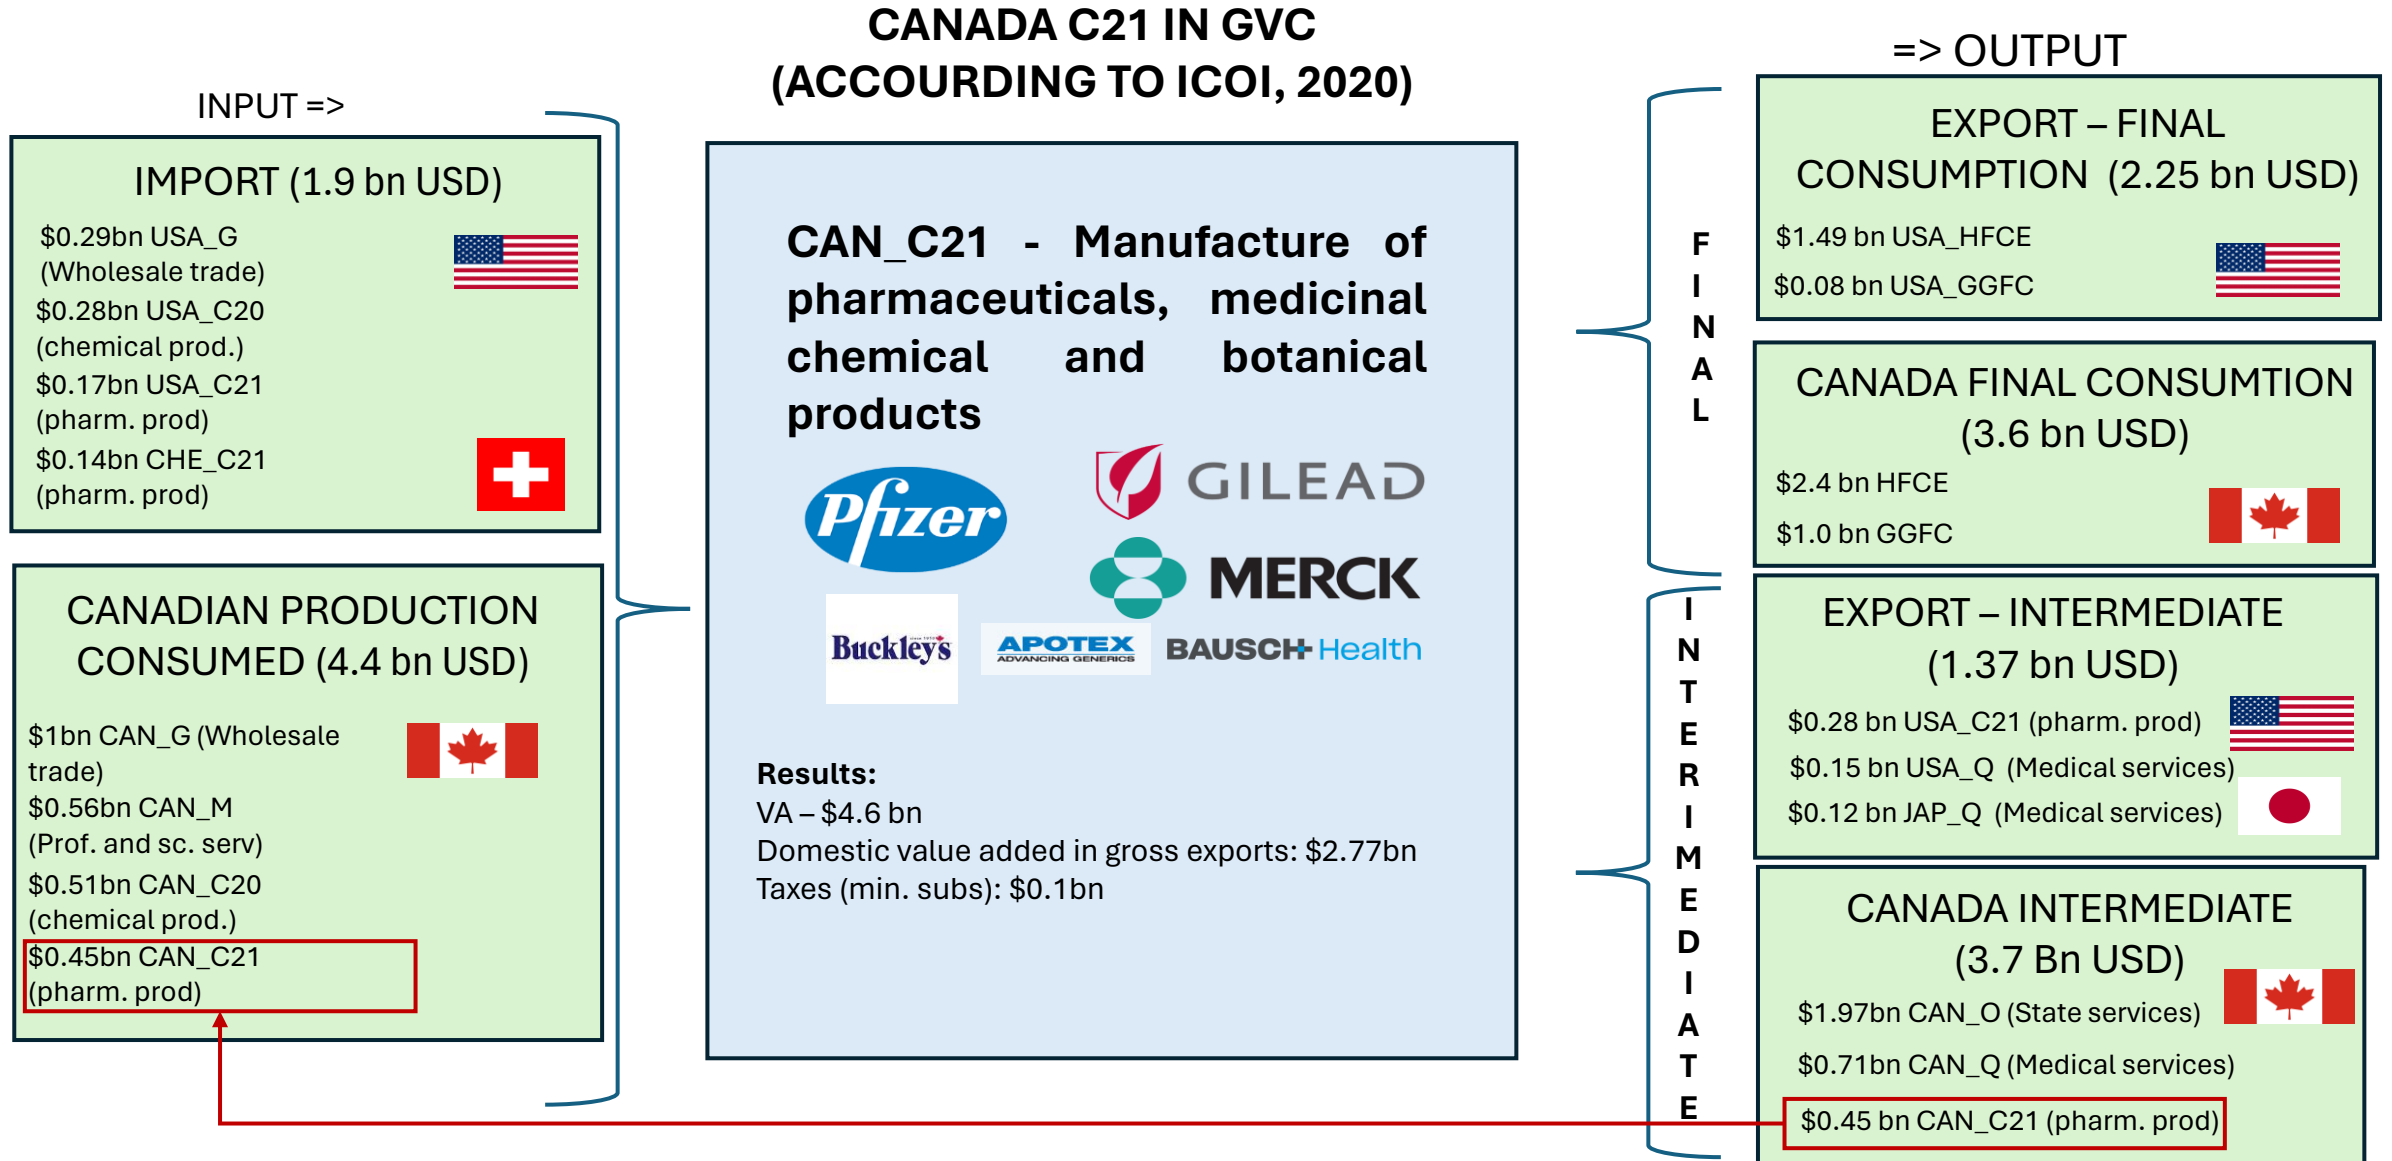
CANADA C21 IN GVC
(ACCOURDING TO ICOI, 2020)

INPUT =>

IMPORT (1.9 bn USD)
$0.29bn USA_G (Wholesale trade)
$0.28bn USA_C20 (chemical prod.)
$0.17bn USA_C21 (pharm. prod)
$0.14bn CHE_C21 (pharm. prod)

CANADIAN PRODUCTION CONSUMED (4.4 bn USD)
$1bn CAN_G (Wholesale trade)
$0.56bn CAN_M (Prof. and sc. serv)
$0.51bn CAN_C20 (chemical prod.)
$0.45bn CAN_C21 (pharm. prod)

CAN_C21 - Manufacture of pharmaceuticals, medicinal chemical and botanical products

Pfizer
GILEAD
MERCK
Buckley's
APOTEX ADVANCING GENERICS
BAUSCH Health

Results:
VA – $4.6 bn
Domestic value added in gross exports: $2.77bn
Taxes (min. subs): $0.1bn

=> OUTPUT

FINAL

EXPORT – FINAL CONSUMPTION (2.25 bn USD)
$1.49 bn USA_HFCE
$0.08 bn USA_GGFC

CANADA FINAL CONSUMTION (3.6 bn USD)
$2.4 bn HFCE
$1.0 bn GGFC

INTERIMEDIATE

EXPORT – INTERMEDIATE (1.37 bn USD)
$0.28 bn USA_C21 (pharm. prod)
$0.15 bn USA_Q (Medical services)
$0.12 bn JAP_Q (Medical services)

CANADA INTERMEDIATE (3.7 Bn USD)
$1.97bn CAN_O (State services)
$0.71bn CAN_Q (Medical services)
$0.45 bn CAN_C21 (pharm. prod)